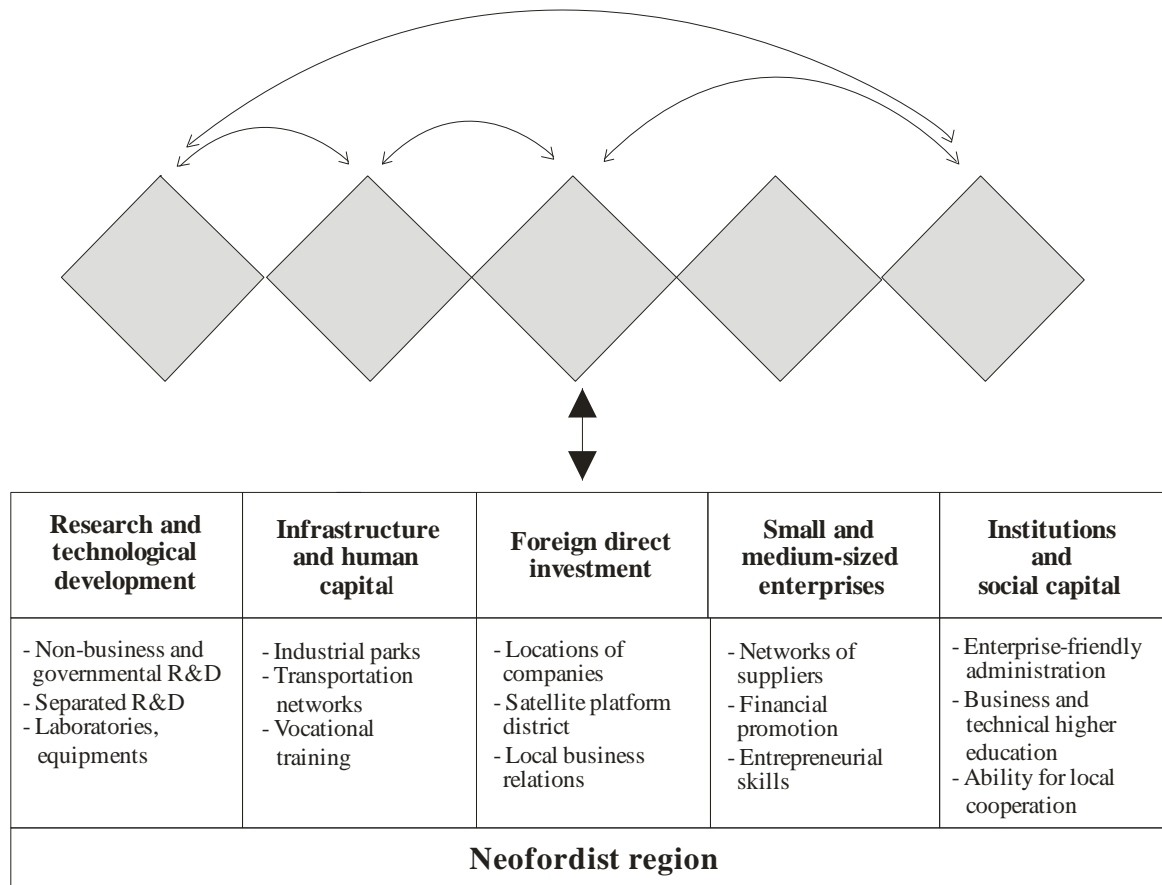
| Research and technological development | Infrastructure and human capital | Foreign direct investment | Small and medium-sized enterprises | Institutions and social capital |
|---|---|---|---|---|
| - Non-business and governmental R&D<br>- Separated R&D<br>- Laboratories, equipments | - Industrial parks<br>- Transportation networks<br>- Vocational training | - Locations of companies<br>- Satellite platform district<br>- Local business relations | - Networks of suppliers<br>- Financial promotion<br>- Entrepreneurial skills | - Enterprise-friendly administration<br>- Business and technical higher education<br>- Ability for local cooperation |

Neofordist region